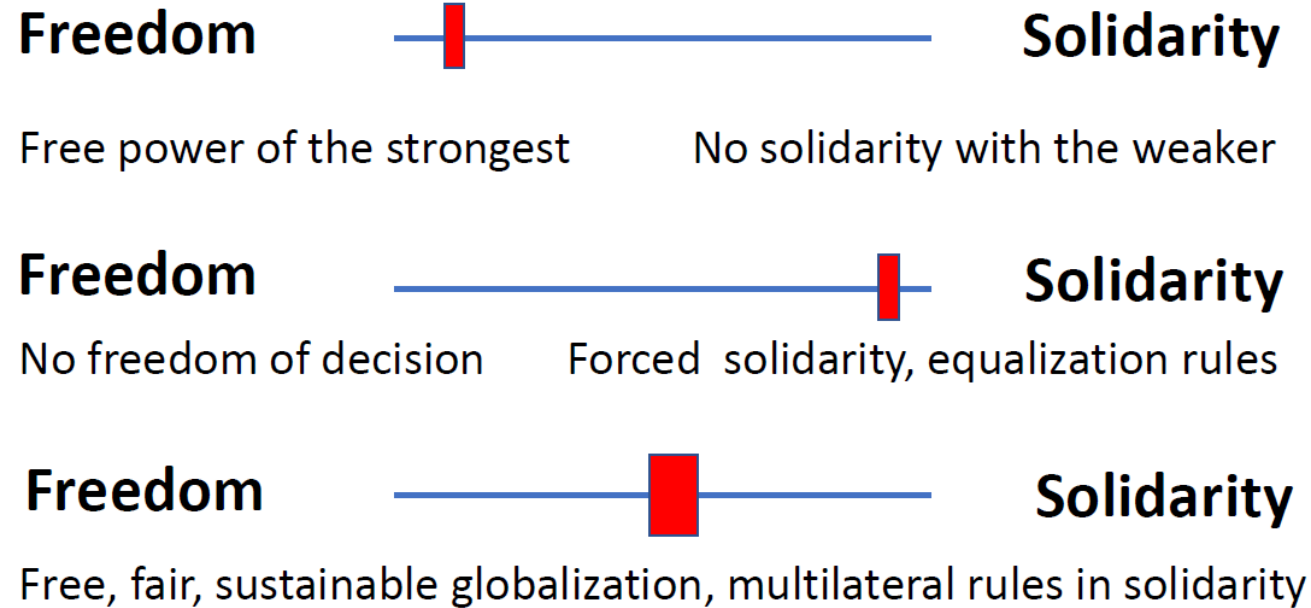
Freedom Solidarity

Free power of the strongest No solidarity with the weaker

Freedom Solidarity

No freedom of decision Forced solidarity, equalization rules

Freedom Solidarity

Free, fair, sustainable globalization, multilateral rules in solidarity